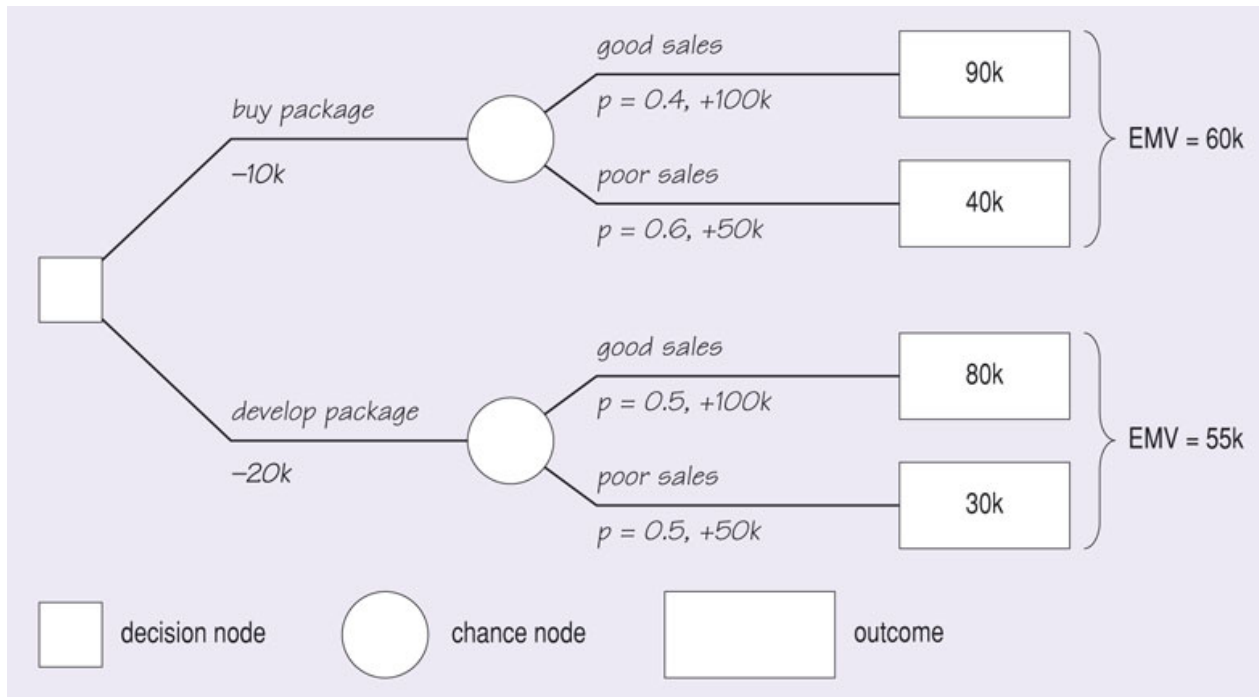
buy package

–10k

good sales

p = 0.4, +100k

90k

poor sales

p = 0.6, +50k

40k

EMV = 60k

develop package

–20k

good sales

p = 0.5, +100k

80k

poor sales

p = 0.5, +50k

30k

EMV = 55k

decision node

chance node

outcome